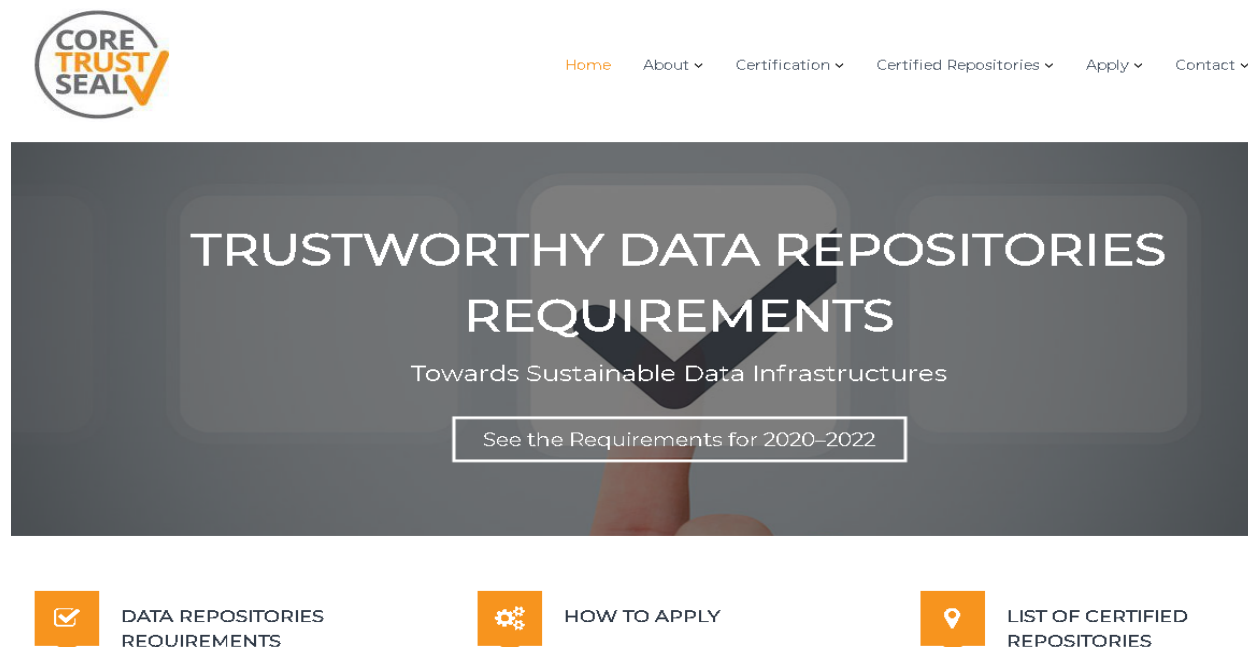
CORE TRUST SEAL

Home About Certification Certified Repositories Apply Contact

TRUSTWORTHY DATA REPOSITORIES REQUIREMENTS

Towards Sustainable Data Infrastructures

See the Requirements for 2020–2022

DATA REPOSITORIES REQUIREMENTS

HOW TO APPLY

LIST OF CERTIFIED REPOSITORIES